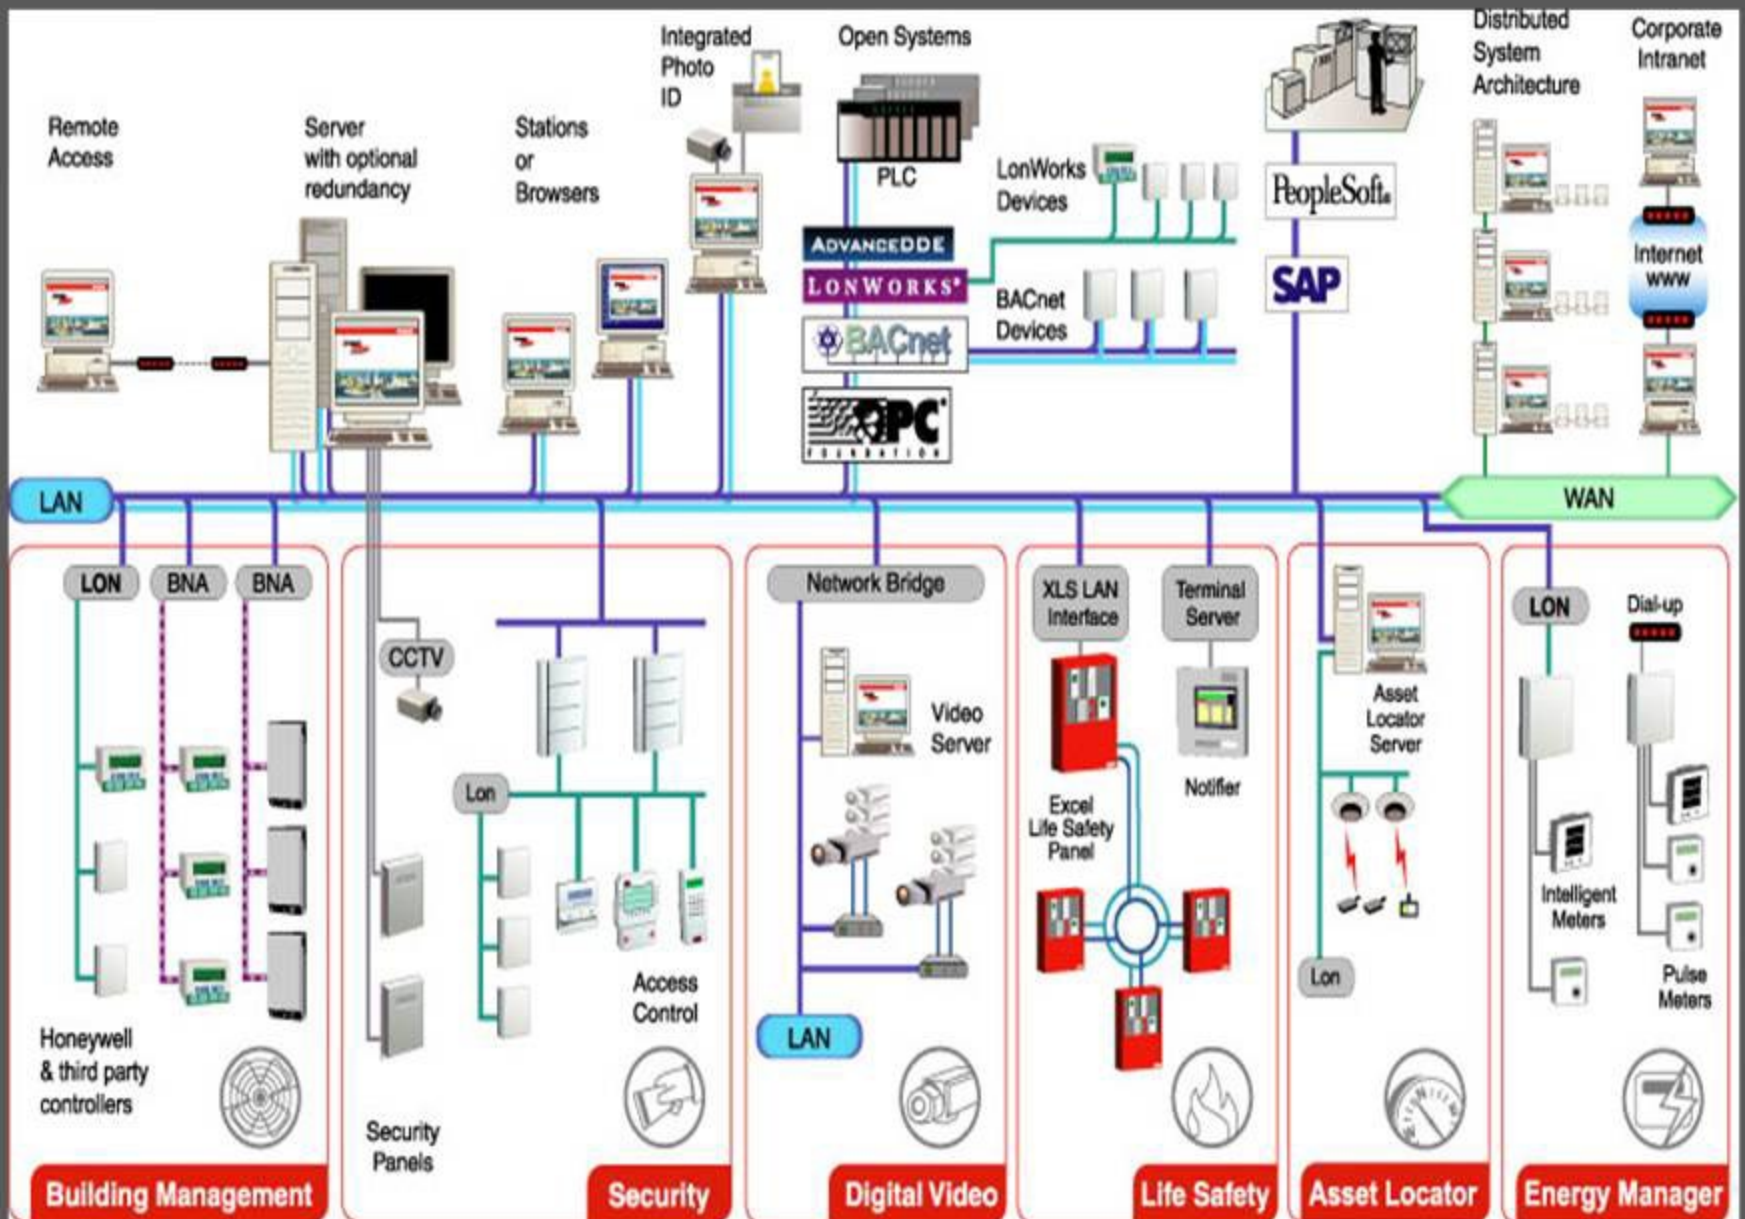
Remote Access

Server with optional redundancy

Stations or Browsers

Integrated Photo ID

Open Systems

PLC

LonWorks Devices

ADVANCEDDE

LONWORKS

BACnet

BACnet Devices

OPC FOUNDATION

PeopleSoft.

SAP

Distributed System Architecture

Corporate Intranet

Internet www

LAN

WAN

LON

BNA

BNA

Honeywell & third party controllers

Building Management

CCTV

Lon

Access Control

Security Panels

Security

Network Bridge

Video Server

LAN

Digital Video

XLS LAN Interface

Terminal Server

Excel Life Safety Panel

Notifier

Life Safety

Asset Locator Server

Lon

Asset Locator

LON

Dial-up

Intelligent Meters

Pulse Meters

Energy Manager